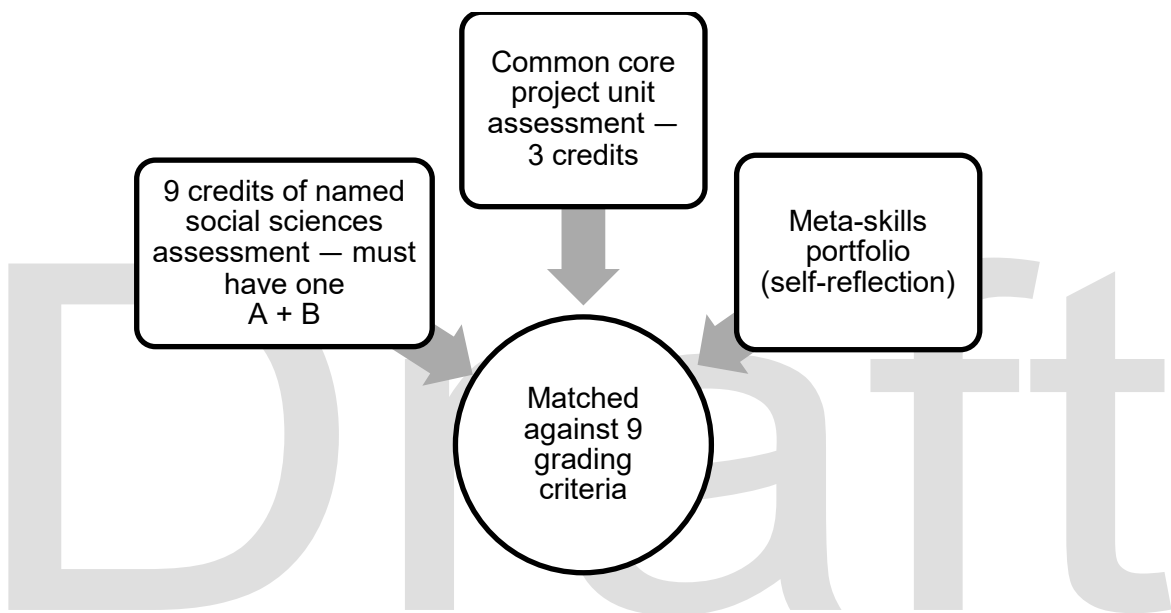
Common core project unit assessment — 3 credits

9 credits of named social sciences assessment — must have one A + B

Meta-skills portfolio (self-reflection)

Matched against 9 grading criteria

Draft